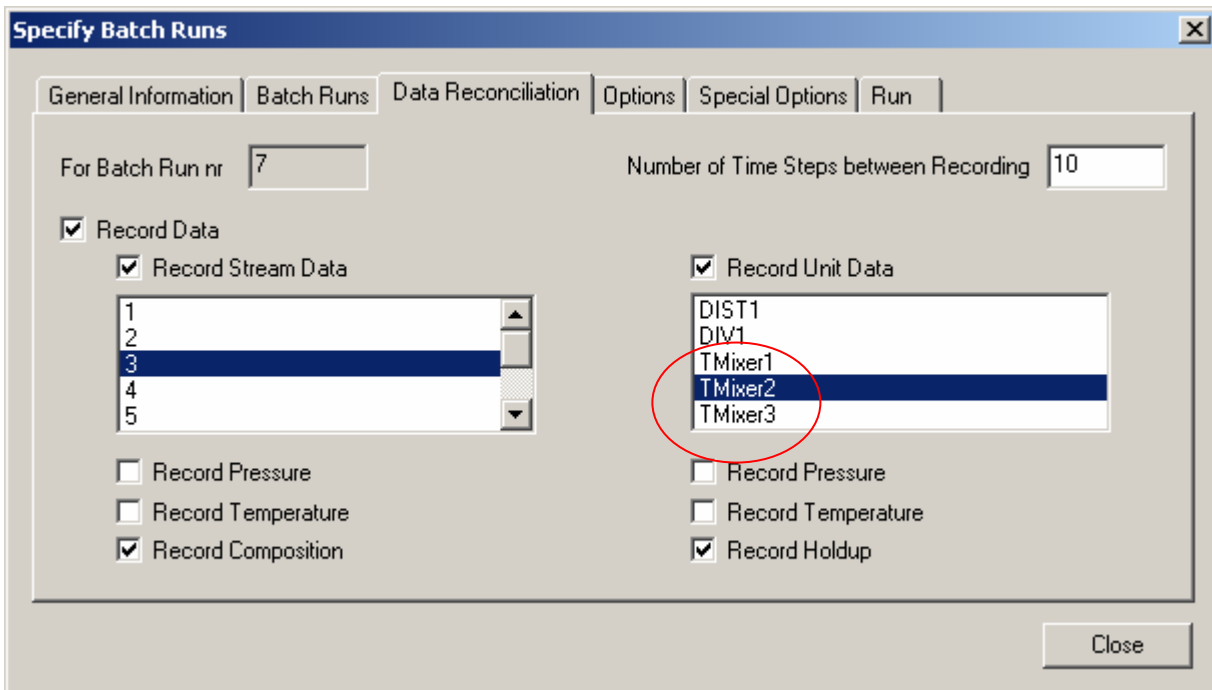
Specify Batch Runs

General Information | Batch Runs | Data Reconciliation | Options | Special Options | Run

For Batch Run nr 7

Number of Time Steps between Recording 10

Record Data

Record Stream Data

1
2
3
4
5

Record Unit Data

DIST1
DIV1
TMixer1
TMixer2
TMixer3

Record Pressure

Record Temperature

Record Composition

Record Pressure

Record Temperature

Record Holdup

Close